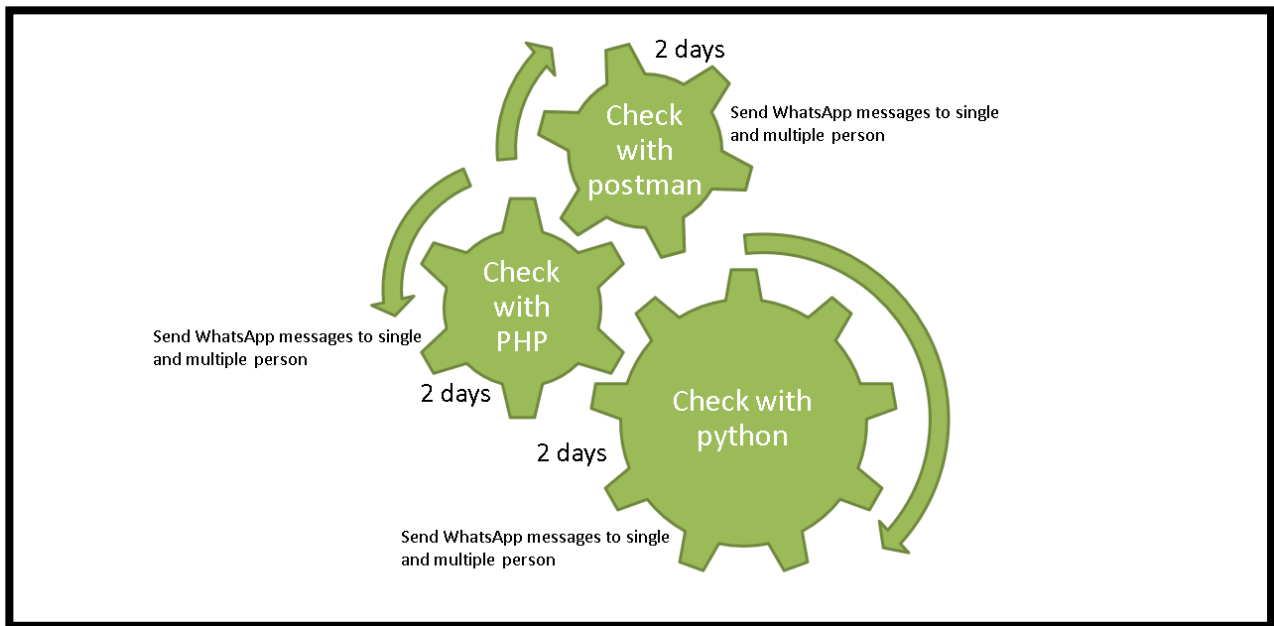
2 days

Check with postman

Send WhatsApp messages to single and multiple person

Check with PHP

Send WhatsApp messages to single and multiple person

2 days

Check with python

2 days

Send WhatsApp messages to single and multiple person